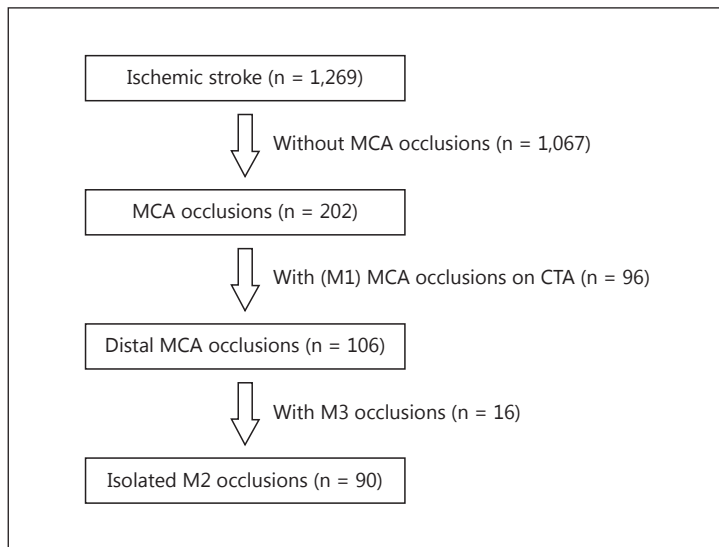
Ischemic stroke (n = 1,269)

Without MCA occlusions (n = 1,067)

MCA occlusions (n = 202)

With (M1) MCA occlusions on CTA (n = 96)

Distal MCA occlusions (n = 106)

With M3 occlusions (n = 16)

Isolated M2 occlusions (n = 90)